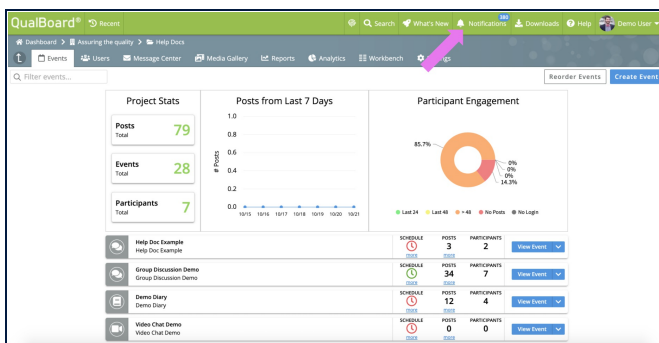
QualBoard® Recent

Search What's New 380 Notifications Downloads Help Demo User

Dashboard > Assuring the quality > Help Docs

Events Users Message Center Media Gallery Reports Analytics Workbench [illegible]gs

Filter events...

Reorder Events Create Event

Project Stats

Posts Total 79

Events Total 28

Participants Total 7

Posts from Last 7 Days

1.0
0.8
0.6
0.4
0.2
0.0

# Posts

10/15 10/16 10/17 10/18 10/19 10/20 10/21

Participant Engagement

85.7%

0%
0%
0%
14.3%

Last 24 Last 48 > 48 No Posts No Login

Help Doc Example
Help Doc Example
SCHEDULE more POSTS 3 more PARTICIPANTS 2 View Event

Group Discussion Demo
Group Discussion Demo
SCHEDULE more POSTS 34 more PARTICIPANTS 7 View Event

Demo Diary
Demo Diary
SCHEDULE more POSTS 12 more PARTICIPANTS 4 View Event

Video Chat Demo
Video Chat Demo
SCHEDULE more POSTS 0 more PARTICIPANTS 0 View Event